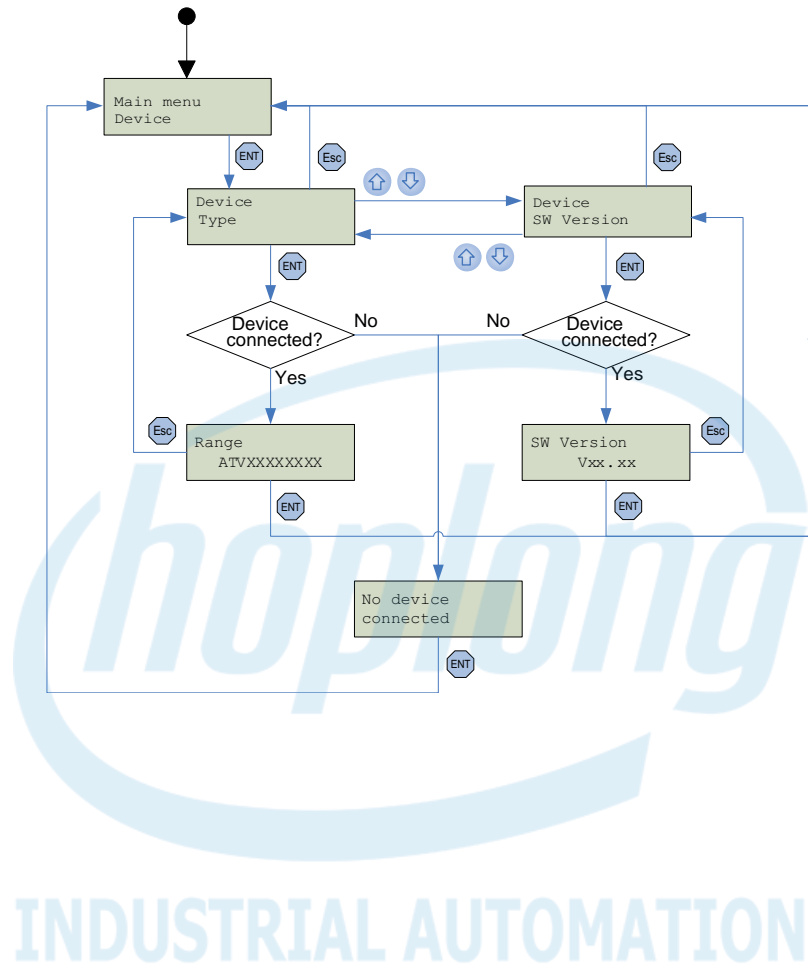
Main menu
Device

ENT

Esc

Device
Type

Device
SW Version

Esc

ENT

ENT

Device
connected?

No

No

Device
connected?

Yes

Yes

Esc

Range
ATVXXXXXXXX

SW Version
Vxx.xx

Esc

ENT

ENT

No device
connected

ENT

hoplong

INDUSTRIAL AUTOMATION